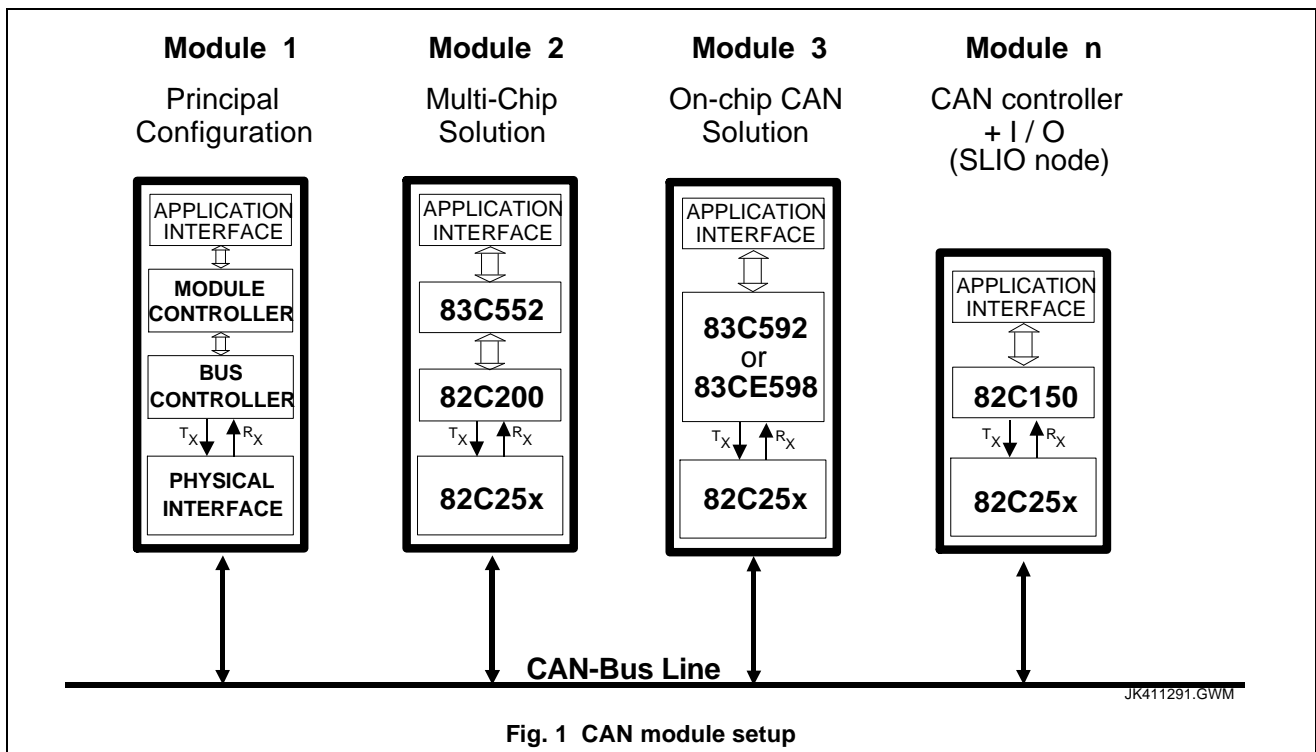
Module 1
Principal Configuration

APPLICATION INTERFACE
MODULE CONTROLLER
BUS CONTROLLER
$T_X$ $R_X$
PHYSICAL INTERFACE

Module 2
Multi-Chip Solution

APPLICATION INTERFACE
83C552
82C200
$T_X$ $R_X$
82C25x

Module 3
On-chip CAN Solution

APPLICATION INTERFACE
83C592 or 83CE598
$T_X$ $R_X$
82C25x

Module n
CAN controller + I / O (SLIO node)

APPLICATION INTERFACE
82C150
$T_X$ $R_X$
82C25x

CAN-Bus Line

JK411291.GWM

Fig. 1 CAN module setup